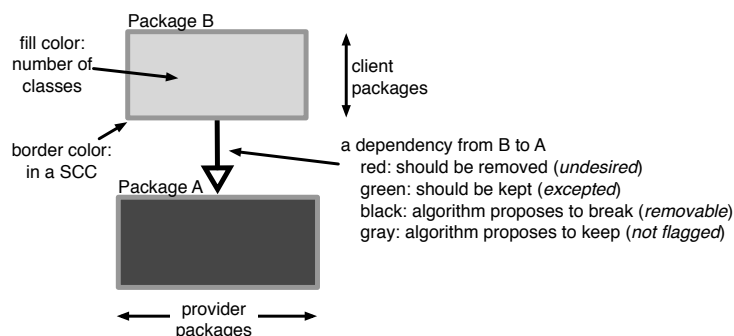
Package B

fill color: number of classes

client packages

border color: in a SCC

a dependency from B to A
red: should be removed (*undesired*)
green: should be kept (*excepted*)
black: algorithm proposes to break (*removable*)
gray: algorithm proposes to keep (*not flagged*)

Package A

provider packages